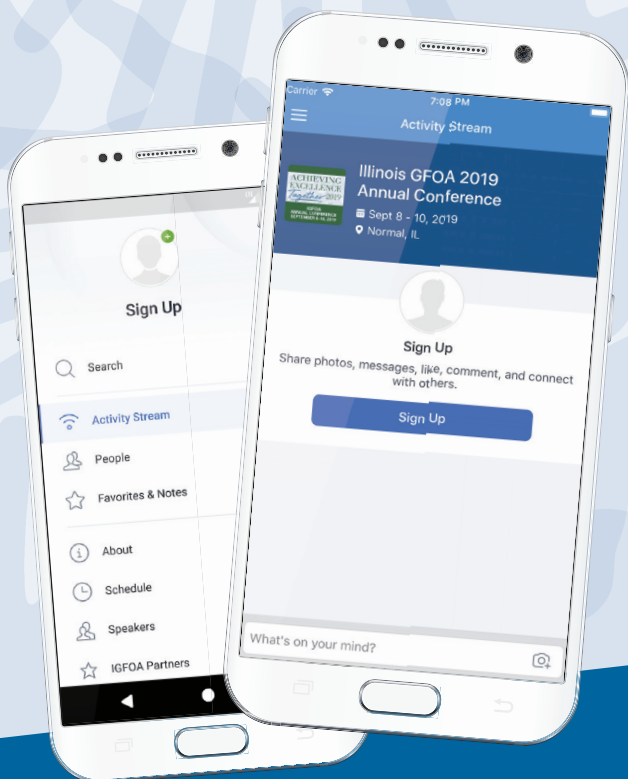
Sign Up

Search

Activity Stream

People

Favorites & Notes

About

Schedule

Speakers

IGFOA Partners

Carrier

7:08 PM

Activity Stream

ACHIEVING EXCELLENCE Together 2019

IGFOA ANNUAL CONFERENCE SEPTEMBER 8-10, 2019

Illinois GFOA 2019 Annual Conference

Sept 8 - 10, 2019

Normal, IL

Sign Up

Share photos, messages, like, comment, and connect with others.

Sign Up

What's on your mind?